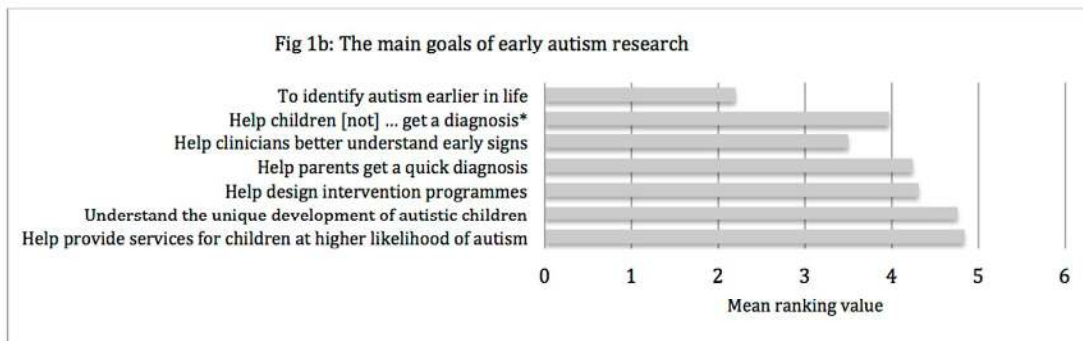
Fig 1b: The main goals of early autism research

To identify autism earlier in life
Help children [not] ... get a diagnosis*
Help clinicians better understand early signs
Help parents get a quick diagnosis
Help design intervention programmes
Understand the unique development of autistic children
Help provide services for children at higher likelihood of autism

0 1 2 3 4 5 6

Mean ranking value